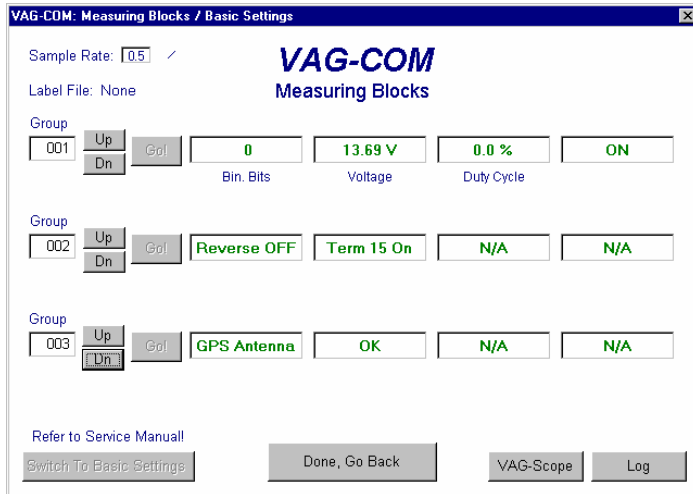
VAG-COM: Measuring Blocks / Basic Settings

Sample Rate: 0.5 /

VAG-COM
Measuring Blocks

Label File: None

Group
001
Up
Dn
Go!
0
Bin. Bits
13.69 V
Voltage
0.0 %
Duty Cycle
ON

Group
002
Up
Dn
Go!
Reverse OFF
Term 15 On
N/A
N/A

Group
003
Up
Dn
Go!
GPS Antenna
OK
N/A
N/A

Refer to Service Manual!
Switch To Basic Settings
Done, Go Back
VAG-Scope
Log